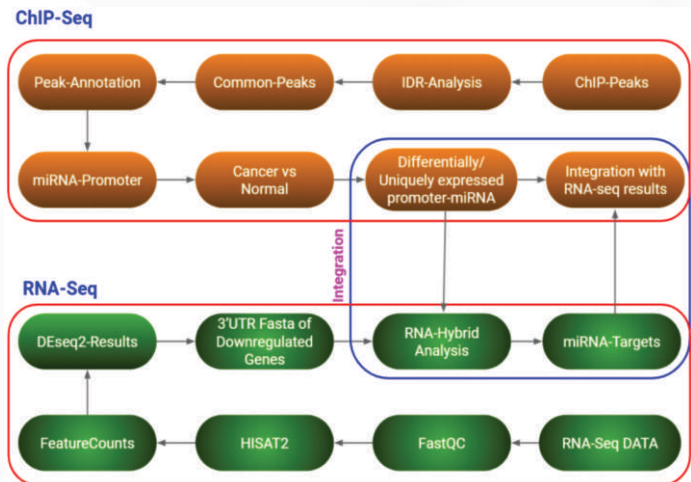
ChIP-Seq

ChIP-Peaks

IDR-Analysis

Common-Peaks

Peak-Annotation

miRNA-Promoter

Cancer vs Normal

Differentially/ Uniquely expressed promoter-miRNA

Integration with RNA-seq results

Integration

RNA-Seq

RNA-Seq DATA

FastQC

HISAT2

FeatureCounts

DEseq2-Results

3'UTR Fasta of Downregulated Genes

RNA-Hybrid Analysis

miRNA-Targets